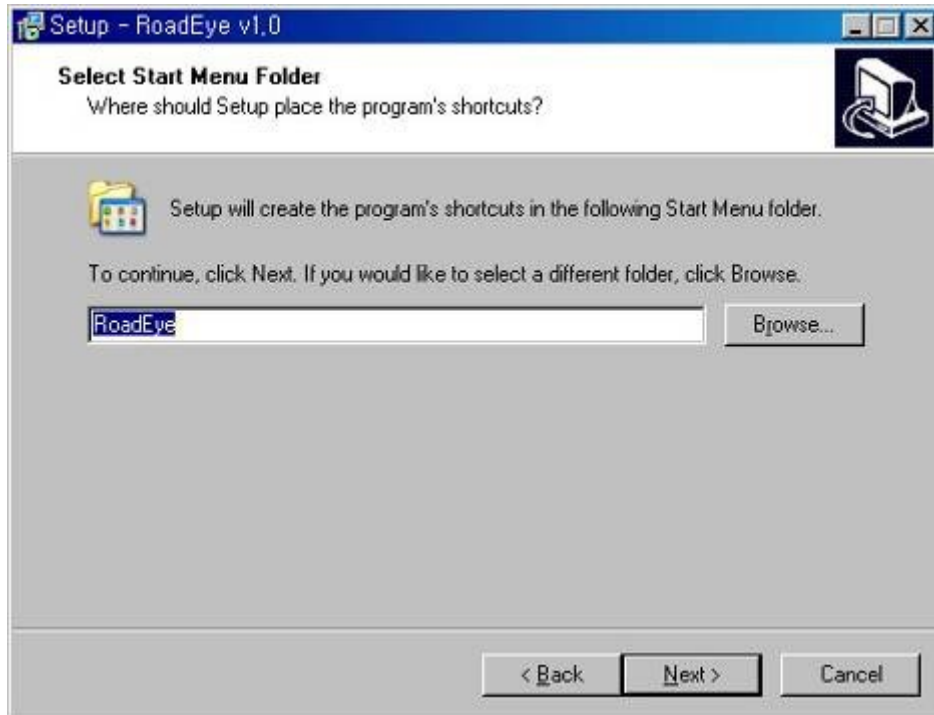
Setup - RoadEye v1.0

Select Start Menu Folder
Where should Setup place the program's shortcuts?

Setup will create the program's shortcuts in the following Start Menu folder.

To continue, click Next. If you would like to select a different folder, click Browse.

RoadEye

Browse...

< Back

Next >

Cancel